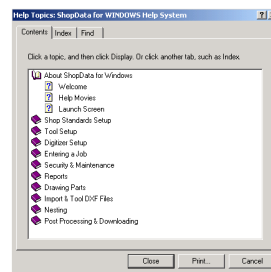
Help Topics: ShopData for WINDOWS Help System

?

Contents | Index | Find

Click a topic, and then click Display. Or click another tab, such as Index.

About ShopData for Windows
Welcome
Help Movies
Launch Screen
Shop Standards Setup
Tool Setup
Digitizer Setup
Entering a Job
Security & Maintenance
Reports
Drawing Parts
Import & Tool DXF Files
Nesting
Post Processing & Downloading

Close | Print... | Cancel